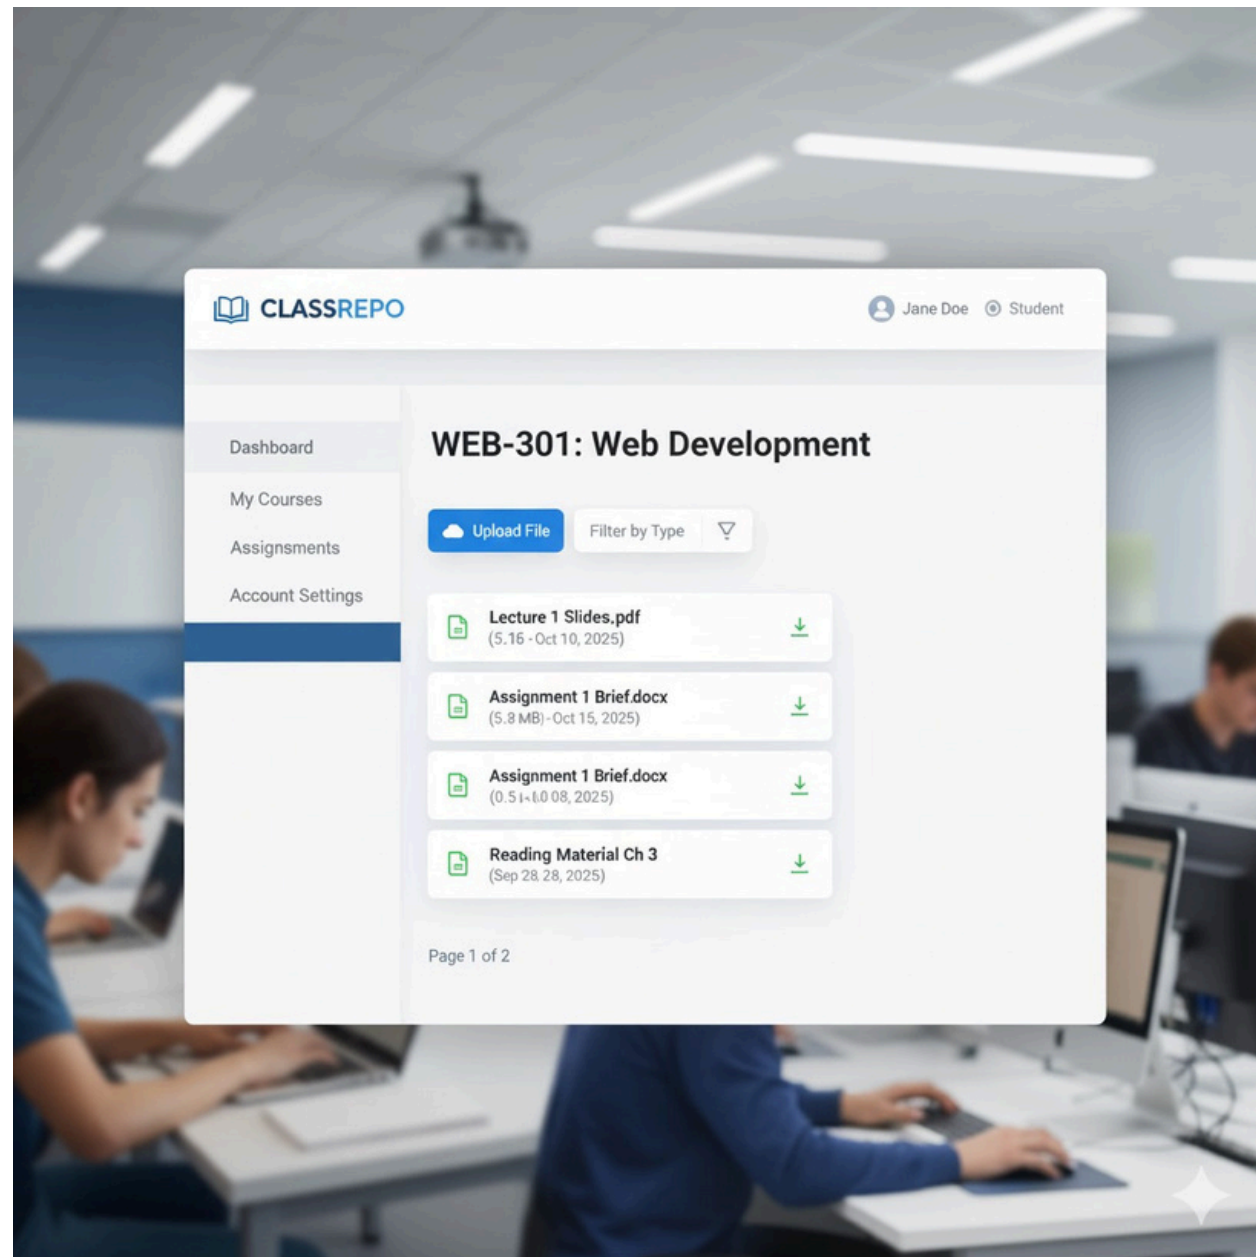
CLASSREPO

Jane Doe Student

Dashboard

My Courses

Assignments

Account Settings

WEB-301: Web Development

Upload File

Filter by Type

Lecture 1 Slides.pdf
(5.16 - Oct 10, 2025)

Assignment 1 Brief.docx
(5.8 MB) - Oct 15, 2025)

Assignment 1 Brief.docx
(0.5 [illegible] 08, 2025)

Reading Material Ch 3
(Sep 28 28, 2025)

Page 1 of 2